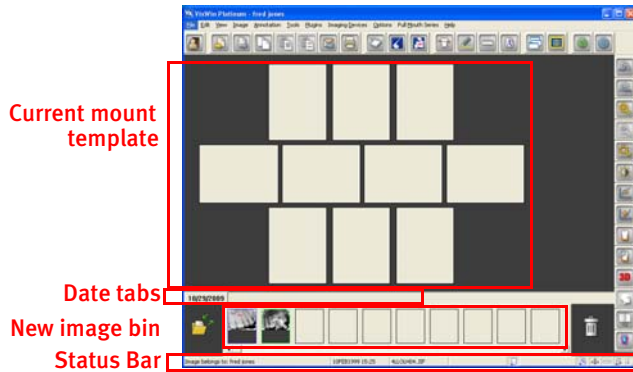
VixWin Platinum - fred jones

File Edit View Image Annotation Tools Plugins Imaging Devices Options Full Mouth Series Help

Current mount template

Date tabs

10/29/2009

New image bin

Status Bar

Image Settings for: fred jones

10FEB1999 15:25

4LL06484.JIF

3D